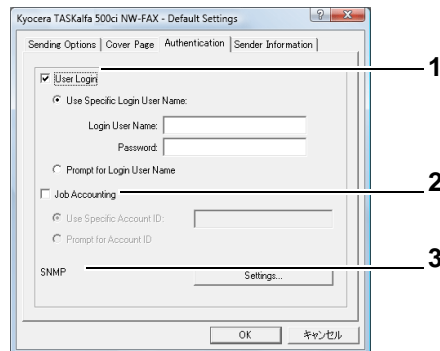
Kyocera TASKalfa 500ci NW-FAX - Default Settings

?

X

Sending Options | Cover Page | Authentication | Sender Information

User Login

Use Specific Login User Name:

Login User Name:

Password:

Prompt for Login User Name

Job Accounting

Use Specific Account ID:

Prompt for Account ID

SNMP

Settings...

OK

キャンセル

1

2

3